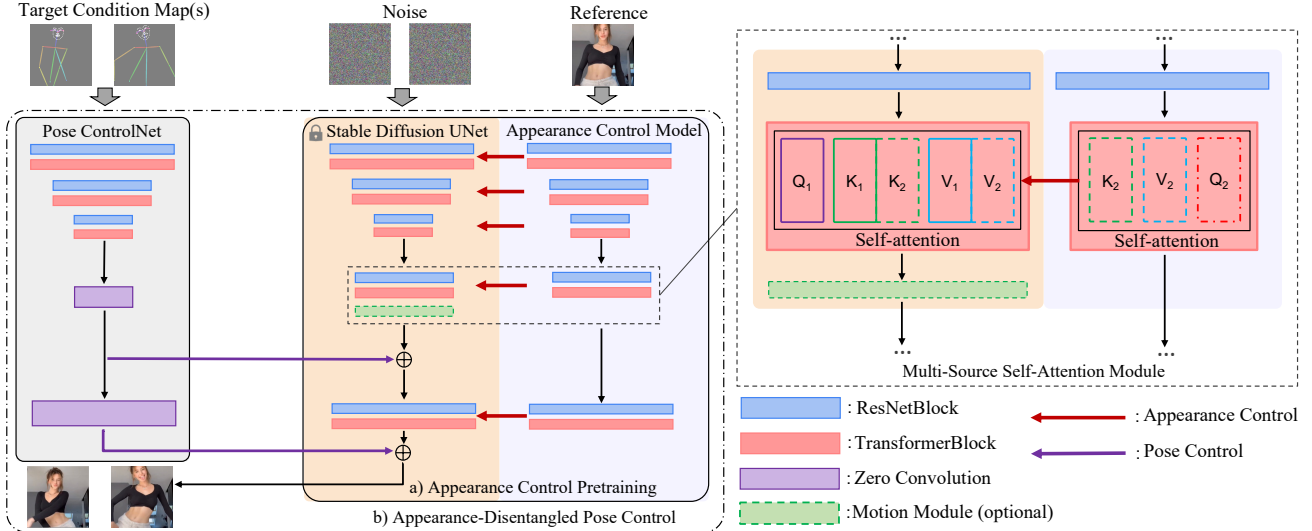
Target Condition Map(s)

Noise

Reference

Pose ControlNet

Stable Diffusion UNet

Appearance Control Model

a) Appearance Control Pretraining

b) Appearance-Disentangled Pose Control

...

...

$Q_1$ $K_1$ $K_2$ $V_1$ $V_2$

Self-attention

$K_2$ $V_2$ $Q_2$

Self-attention

...

...

Multi-Source Self-Attention Module

: ResNetBlock

: TransformerBlock

: Zero Convolution

: Motion Module (optional)

: Appearance Control

: Pose Control